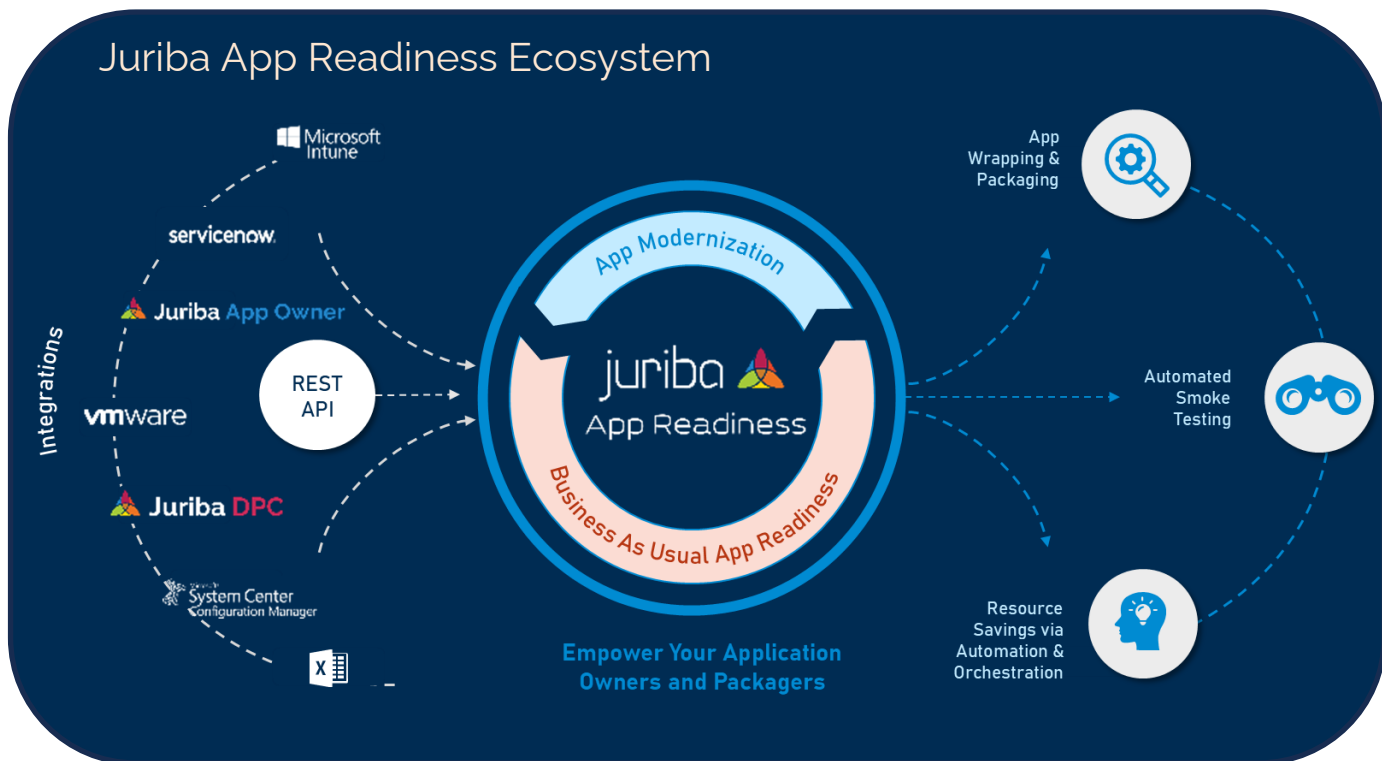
Juriba App Readiness Ecosystem

Integrations

Microsoft Intune

servicenow.

Juriba App Owner

REST API

vmware

Juriba DPC

System Center Configuration Manager

App Modernization

juriba

App Readiness

Business As Usual App Readiness

Empower Your Application Owners and Packagers

App Wrapping & Packaging

Automated Smoke Testing

Resource Savings via Automation & Orchestration